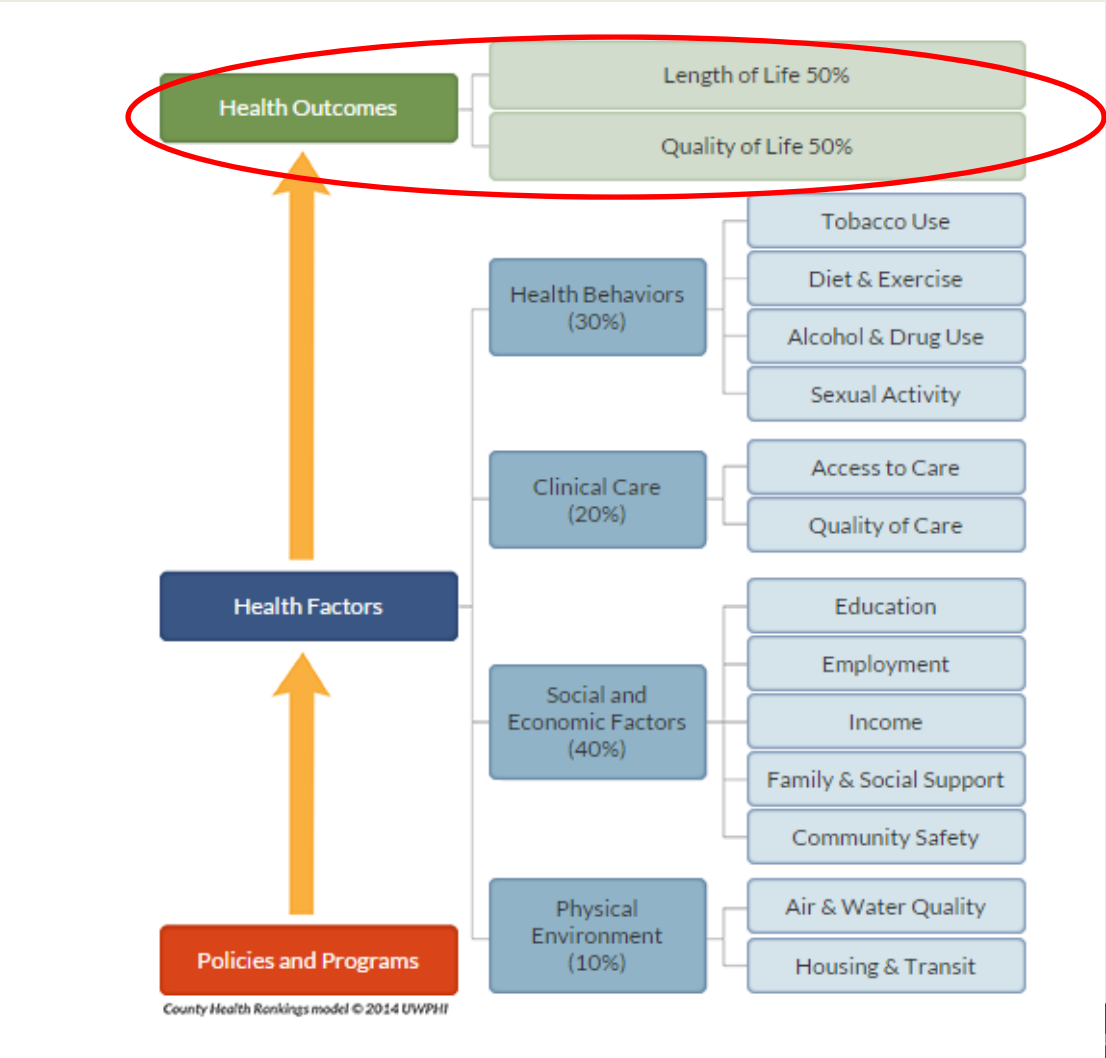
Health Outcomes

Length of Life 50%

Quality of Life 50%

Health Behaviors (30%)

Tobacco Use

Diet & Exercise

Alcohol & Drug Use

Sexual Activity

Clinical Care (20%)

Access to Care

Quality of Care

Health Factors

Social and Economic Factors (40%)

Education

Employment

Income

Family & Social Support

Community Safety

Physical Environment (10%)

Air & Water Quality

Housing & Transit

Policies and Programs

County Health Rankings model © 2014 UWPHI